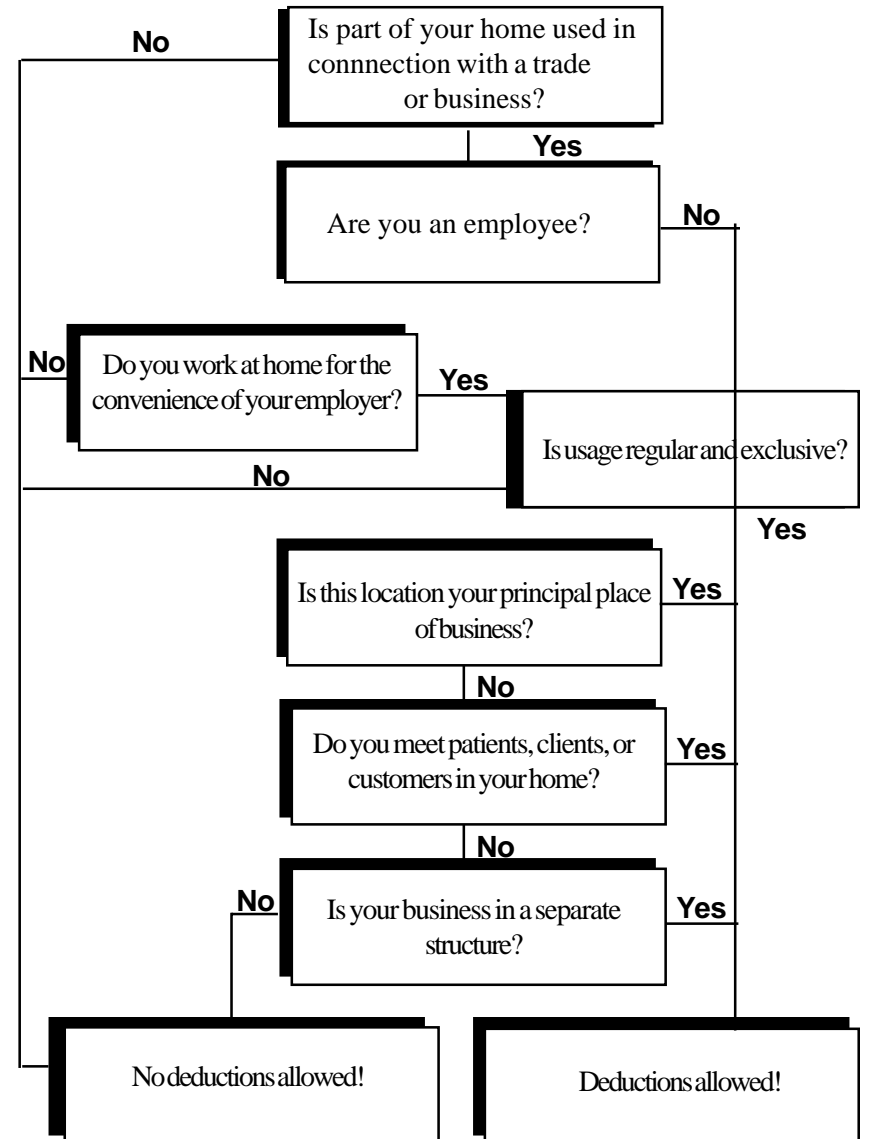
No

Is part of your home used in connnection with a trade or business?

Yes

Are you an employee?

No

No

Do you work at home for the convenience of your employer?

Yes

Is usage regular and exclusive?

No

Yes

Is this location your principal place of business?

Yes

No

Do you meet patients, clients, or customers in your home?

Yes

No

No

Is your business in a separate structure?

Yes

No deductions allowed!

Deductions allowed!